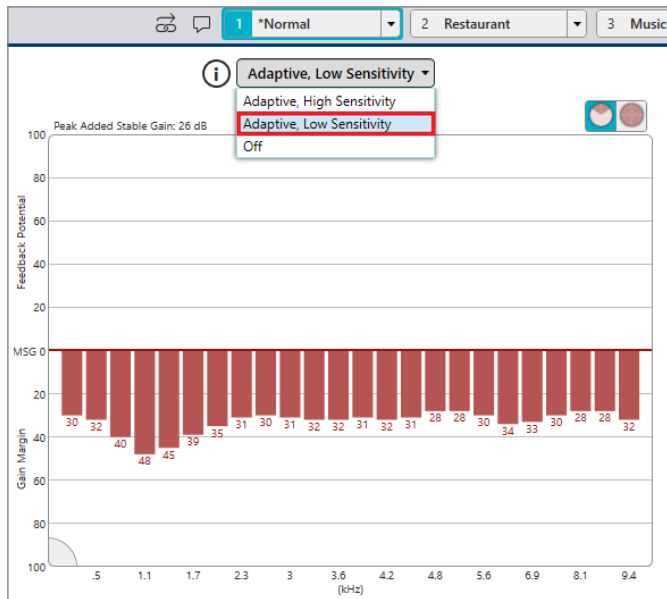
1 *Normal
2 Restaurant
3 Music

Adaptive, Low Sensitivity

Adaptive, High Sensitivity
Adaptive, Low Sensitivity
Off

Peak Added Stable Gain: 26 dB

100
80
60
40
20
MSG 0
20
40
60
80
100

Feedback Potential
Gain Margin

30 32 40 48 45 39 35 31 30 31 32 32 31 32 31 28 28 30 34 33 30 28 28 32

.5 1.1 1.7 2.3 3 3.6 4.2 4.8 5.6 6.9 8.1 9.4
(kHz)